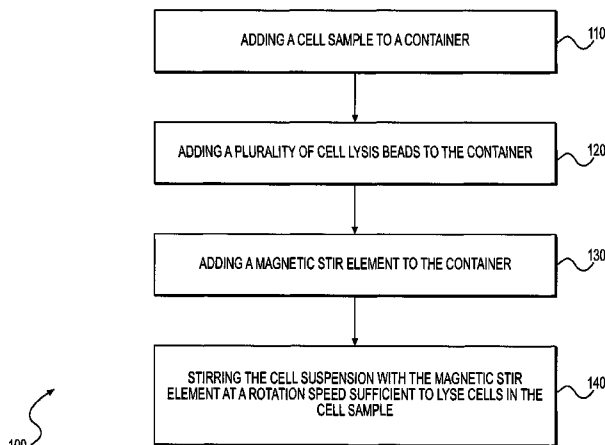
ADDING A CELL SAMPLE TO A CONTAINER

110

ADDING A PLURALITY OF CELL LYSIS BEADS TO THE CONTAINER

120

ADDING A MAGNETIC STIR ELEMENT TO THE CONTAINER

130

STIRRING THE CELL SUSPENSION WITH THE MAGNETIC STIR ELEMENT AT A ROTATION SPEED SUFFICIENT TO LYSE CELLS IN THE CELL SAMPLE

140

100